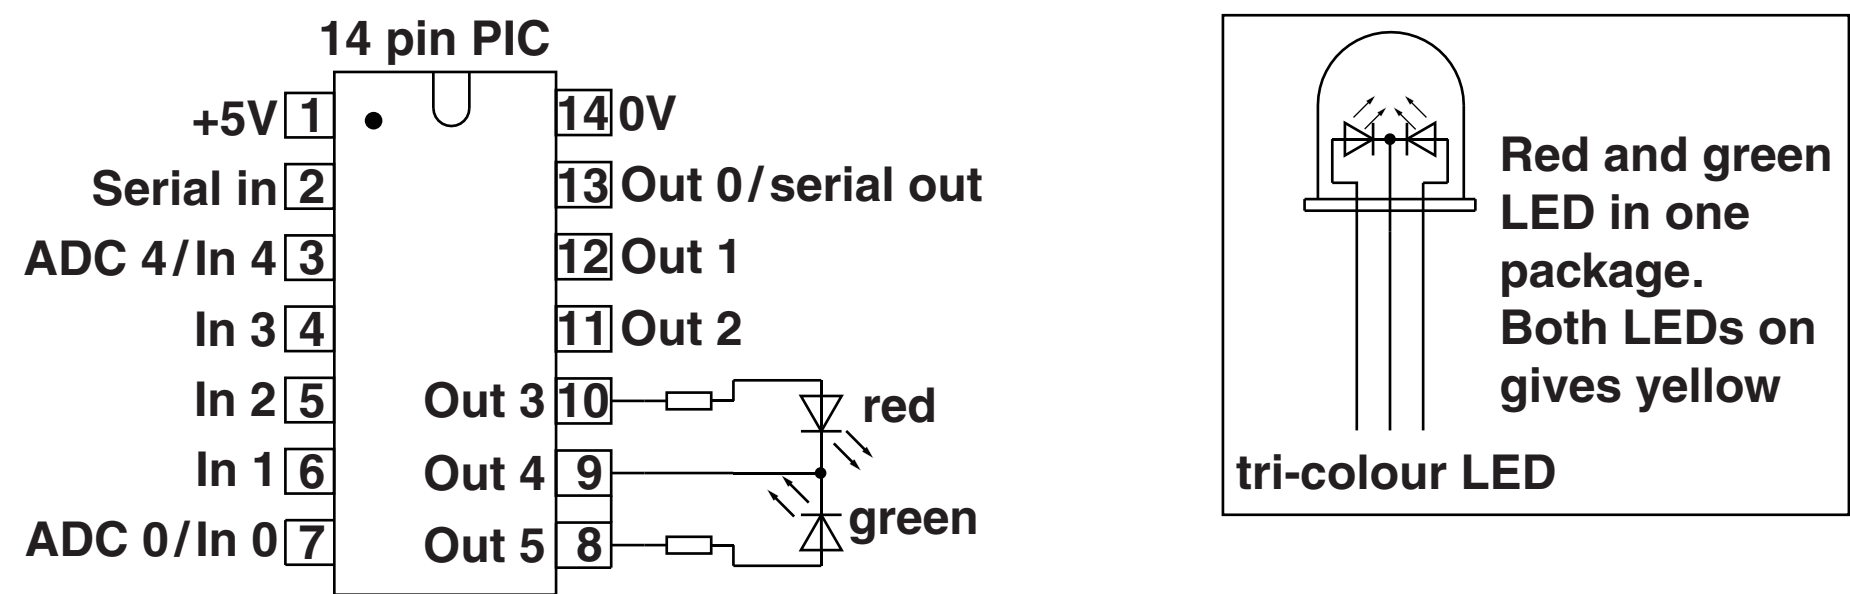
14 pin PIC

+5V 1
Serial in 2
ADC 4/In 4 3
In 3 4
In 2 5
In 1 6
ADC 0/In 0 7

14 0V
13 Out 0/serial out
12 Out 1
11 Out 2
Out 3 10
Out 4 9
Out 5 8

red
green

Red and green LED in one package.
Both LEDs on gives yellow

tri-colour LED